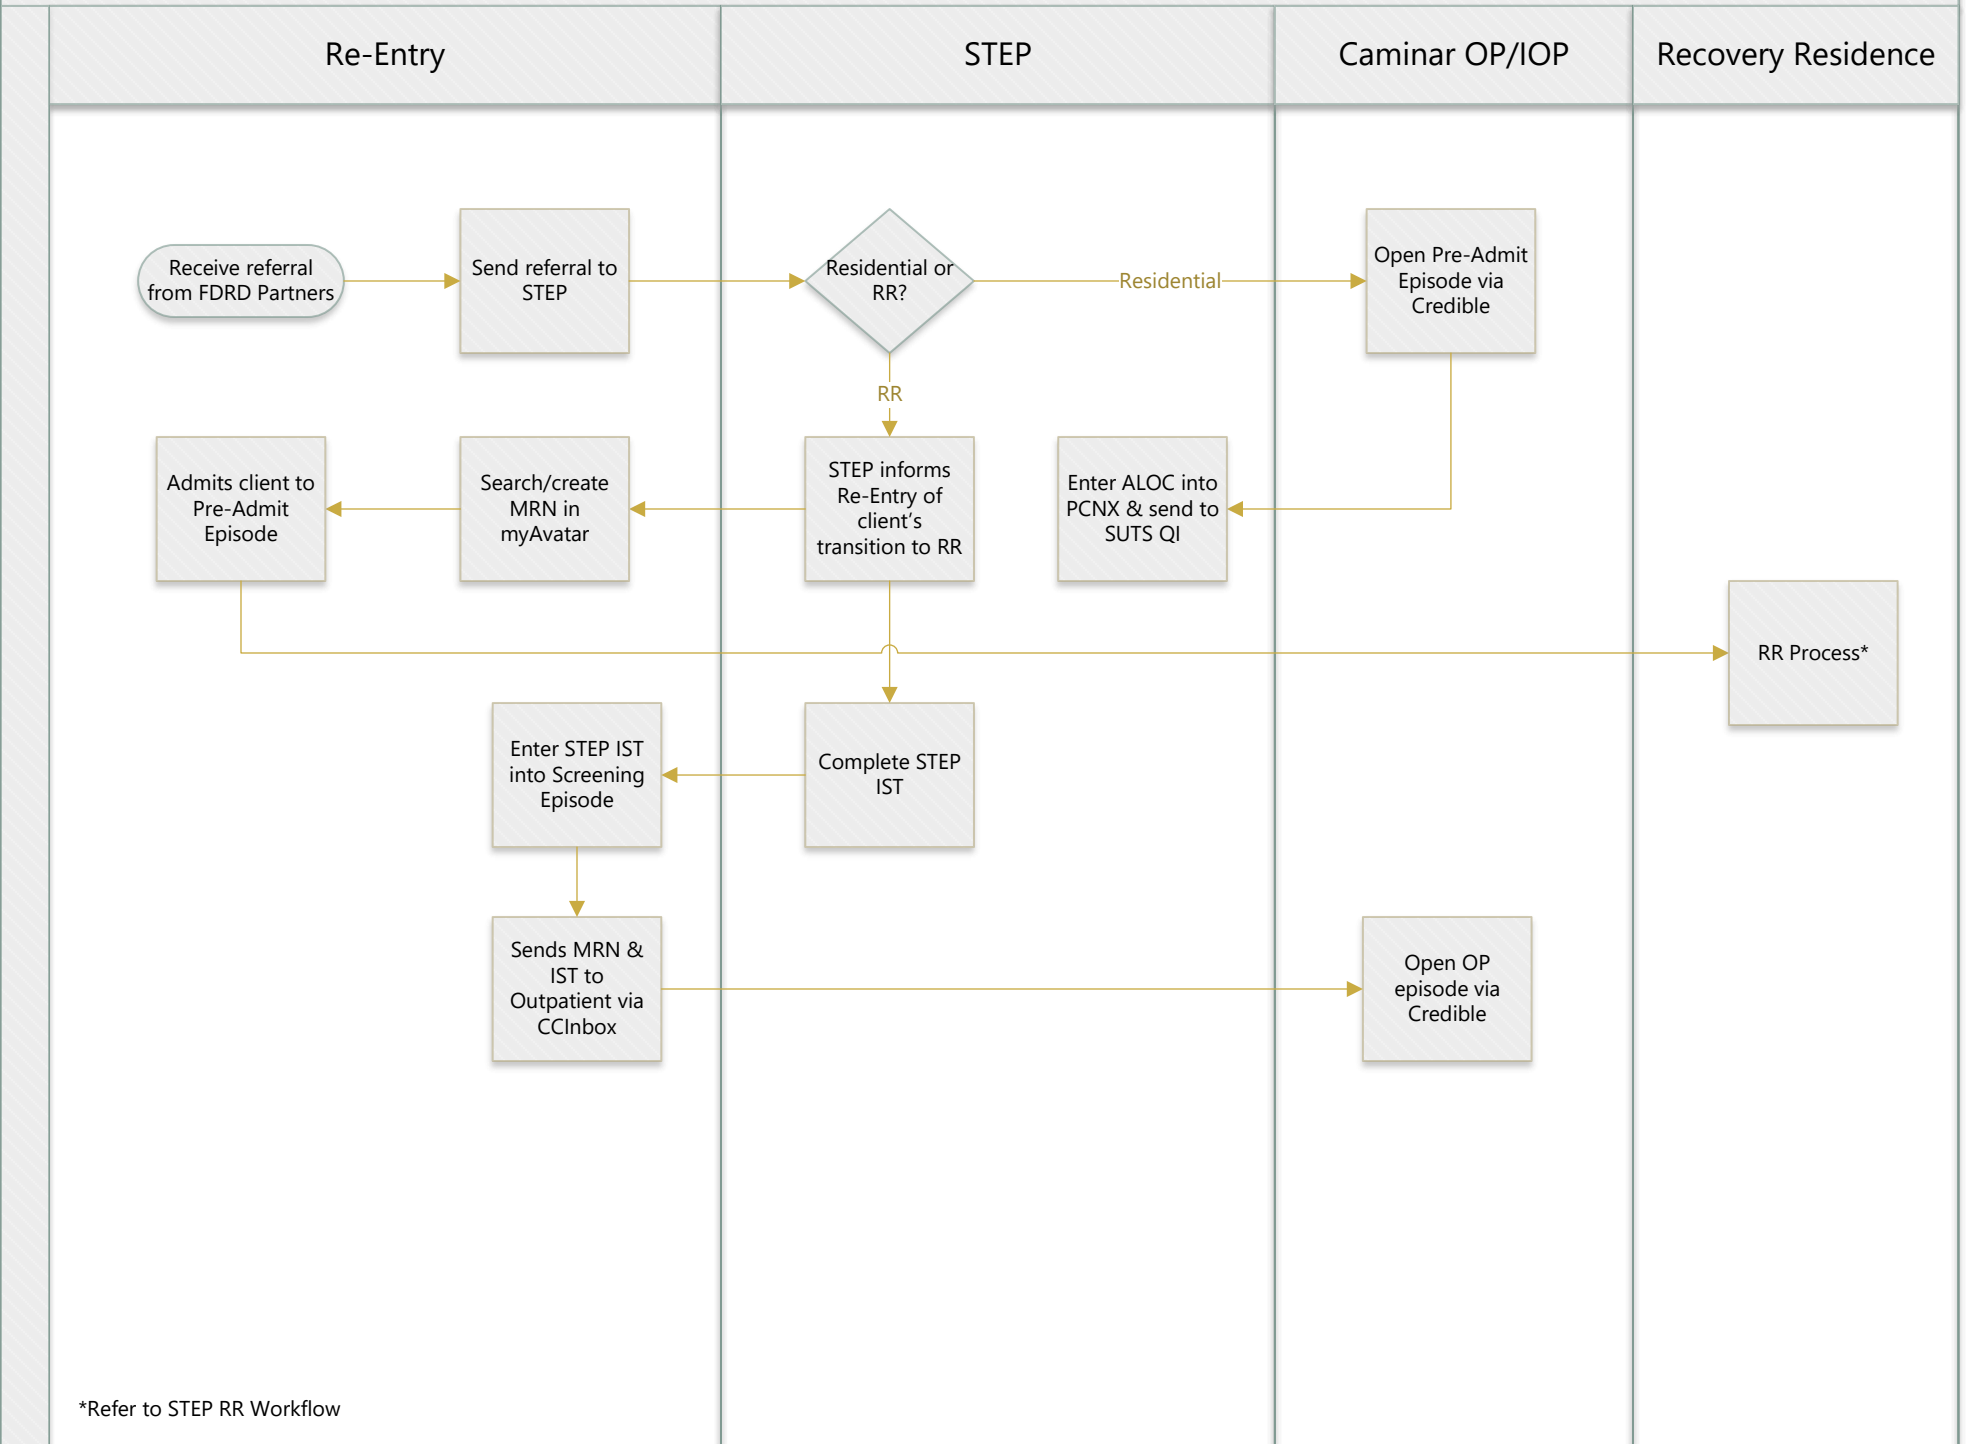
Re-Entry

STEP

Caminar OP/IOP

Recovery Residence

Receive referral from FDRD Partners

Send referral to STEP

Residential or RR?

Residential

Open Pre-Admit Episode via Credible

RR

Admits client to Pre-Admit Episode

Search/create MRN in myAvatar

STEP informs Re-Entry of client's transition to RR

Enter ALOC into PCNX & send to SUTS QI

RR Process*

Enter STEP IST into Screening Episode

Complete STEP IST

Sends MRN & IST to Outpatient via CCInbox

Open OP episode via Credible

*Refer to STEP RR Workflow